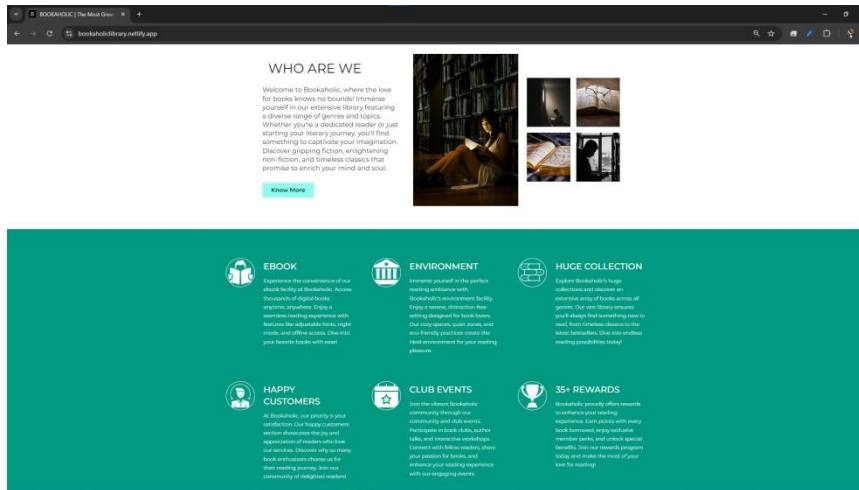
BOOKAHOLIC | The Most Grea ×

bookaholiclibrary.netlify.app

WHO ARE WE

Welcome to Bookaholic, where the love for books knows no bounds! Immerse yourself in our extensive library featuring a diverse range of genres and topics. Whether you're a dedicated reader or just starting your literary journey, you'll find something to captivate your imagination. Discover gripping fiction, enlightening non-fiction, and timeless classics that promise to enrich your mind and soul.

Know More

EBOOK

Experience the convenience of our ebook facility at Bookaholic. Access thousands of digital books anytime, anywhere. Enjoy a seamless reading experience with features like adjustable fonts, night mode, and offline access. Dive into your favorite books with ease!

ENVIRONMENT

Immerse yourself in the perfect reading ambiance with Bookaholic's environment facility. Enjoy a serene, distraction-free setting designed for book lovers. Our cozy spaces, quiet zones, and eco-friendly practices create the ideal environment for your reading pleasure.

HUGE COLLECTION

Explore Bookaholic's huge collections and discover an extensive array of books across all genres. Our vast library ensures you'll always find something new to read, from timeless classics to the latest bestsellers. Dive into endless reading possibilities today!

HAPPY CUSTOMERS

At Bookaholic, our priority is your satisfaction. Our happy customers section showcases the joy and appreciation of readers who love our services. Discover why so many book enthusiasts choose us for their reading journey. Join our community of delighted readers!

CLUB EVENTS

Join the vibrant Bookaholic community through our community and club events. Participate in book clubs, author talks, and interactive workshops. Connect with fellow readers, share your passion for books, and enhance your reading experience with our engaging events.

35+ REWARDS

Bookaholic proudly offers rewards to enhance your reading experience. Earn points with every book borrowed, enjoy exclusive member perks, and unlock special benefits. Join our rewards program today and make the most of your love for reading!